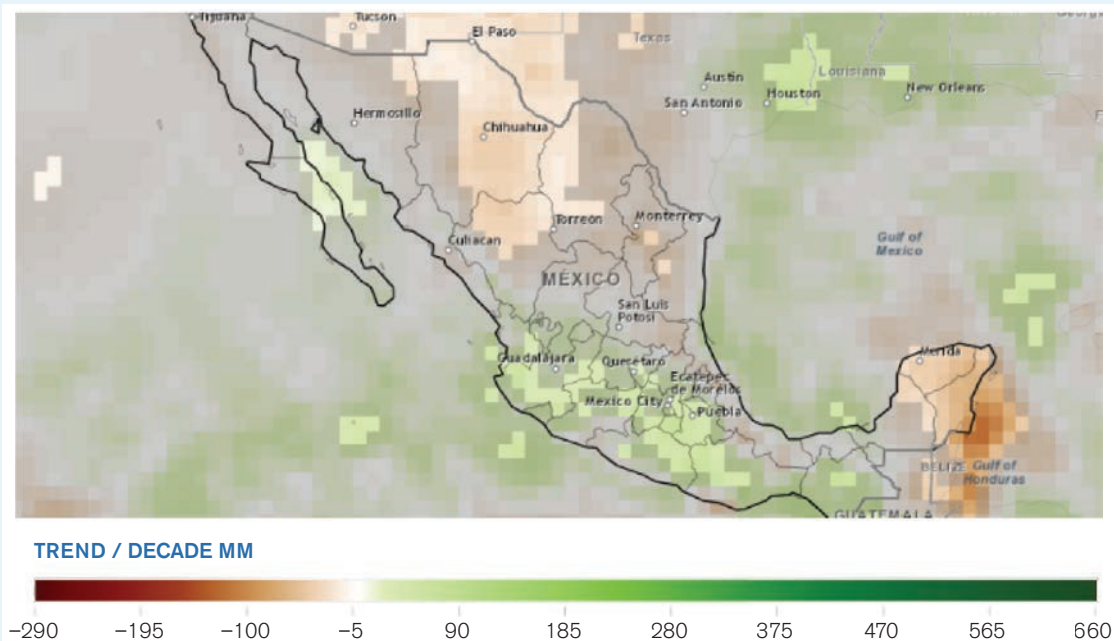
Tijuana
Tucson
El Paso
Texas
Austin
Louisiana
Houston
New Orleans
San Antonio
Hermosillo
Chihuahua
Torreon
Monterrey
Culiacan
Gulf of Mexico
MÉXICO
San Luis Potosi
Guadalajara
Queretaro
Ecatepec de Morelos
Mexico City
Puebla
Merida
BELIZE
Gulf of Honduras
GUATEMALA

TREND / DECADE MM

−290 −195 −100 −5 90 185 280 375 470 565 660